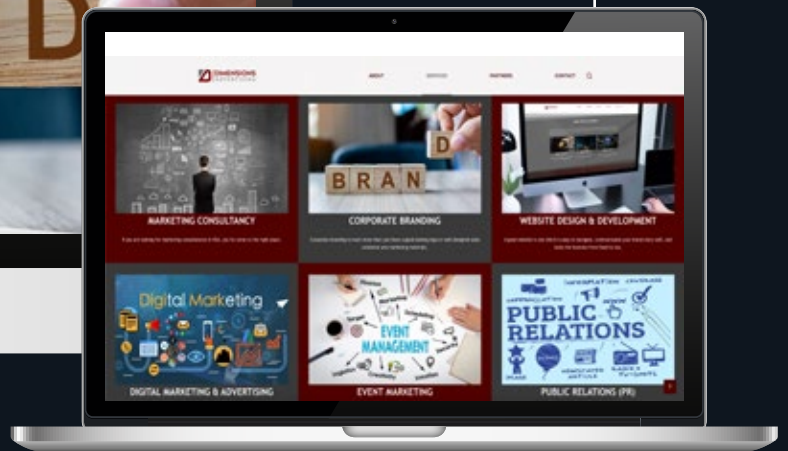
DIMENSIONS

ABOUT SERVICES PARTNERS CONTACT

MARKETING CONSULTANCY

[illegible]

BRAN D

CORPORATE BRANDING

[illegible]

WEBSITE DESIGN & DEVELOPMENT

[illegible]

Digital Marketing

DIGITAL MARKETING & ADVERTISING

EVENT MANAGEMENT

EVENT MARKETING

PUBLIC RELATIONS

PUBLIC RELATIONS (PR)